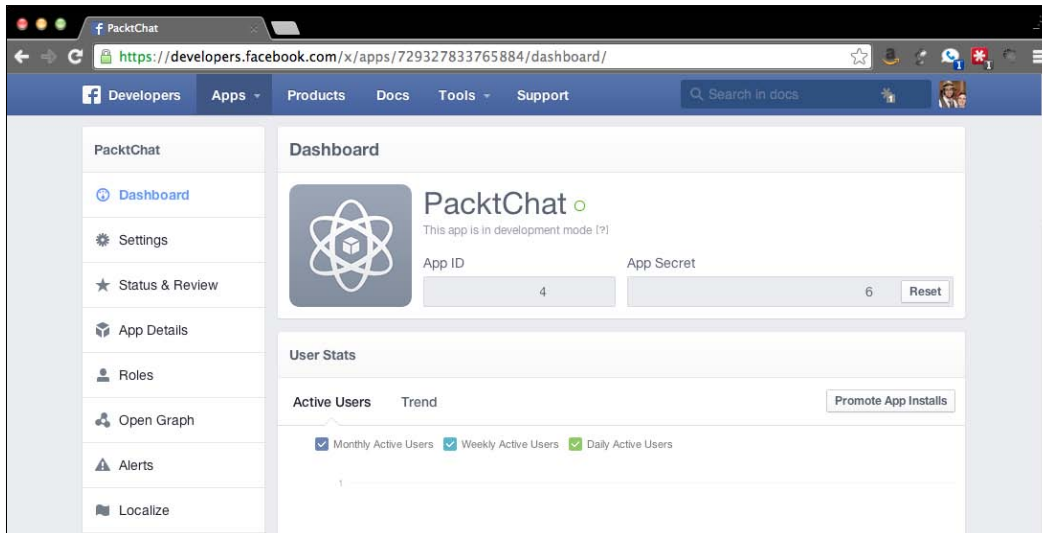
f PacktChat

https://developers.facebook.com/x/apps/729327833765884/dashboard/

Developers Apps Products Docs Tools Support Search in docs

PacktChat

Dashboard

Settings

Status & Review

App Details

Roles

Open Graph

Alerts

Localize

Dashboard

PacktChat

This app is in development mode [?]

App ID

4

App Secret

6

Reset

User Stats

Active Users Trend

Promote App Installs

Monthly Active Users Weekly Active Users Daily Active Users

1